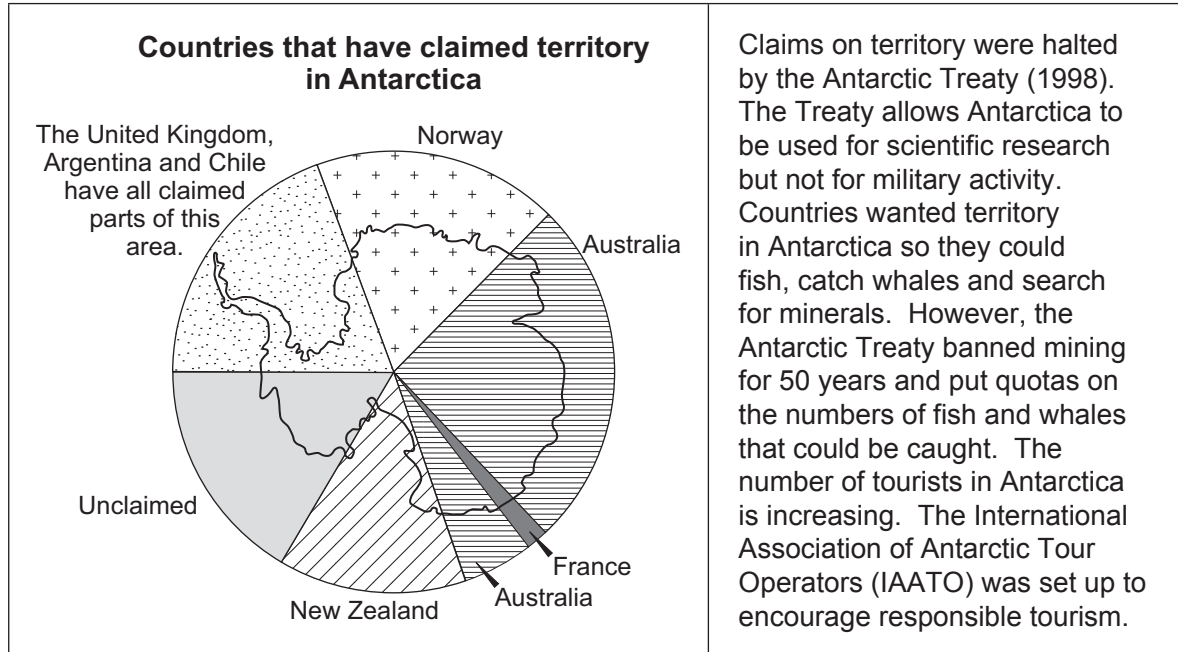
**Countries that have claimed territory in Antarctica**

The United Kingdom, Argentina and Chile have all claimed parts of this area.

Norway

Australia

Unclaimed

France

New Zealand

Australia

Claims on territory were halted by the Antarctic Treaty (1998). The Treaty allows Antarctica to be used for scientific research but not for military activity. Countries wanted territory in Antarctica so they could fish, catch whales and search for minerals. However, the Antarctic Treaty banned mining for 50 years and put quotas on the numbers of fish and whales that could be caught. The number of tourists in Antarctica is increasing. The International Association of Antarctic Tour Operators (IAATO) was set up to encourage responsible tourism.